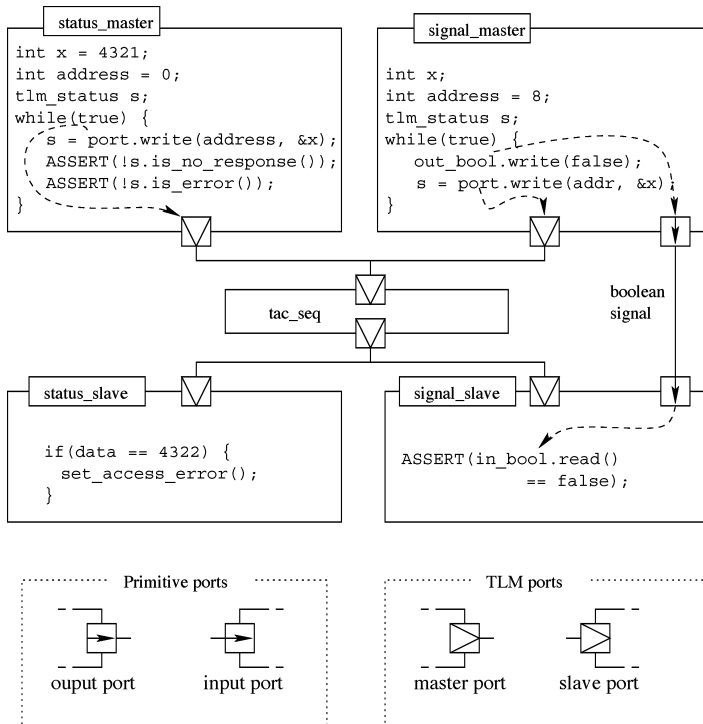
status_master

int x = 4321;
int address = 0;
tlm_status s;
while(true) {
s = port.write(address, &x);
ASSERT(!s.is_no_response());
ASSERT(!s.is_error());
}

signal_master

int x;
int address = 8;
tlm_status s;
while(true) {
out_bool.write(false);
s = port.write(addr, &x)
}

tac_seq

boolean signal

status_slave

if(data == 4322) {
set_access_error();
}

signal_slave

ASSERT(in_bool.read()
== false);

Primitive ports

ouput port

input port

TLM ports

master port

slave port